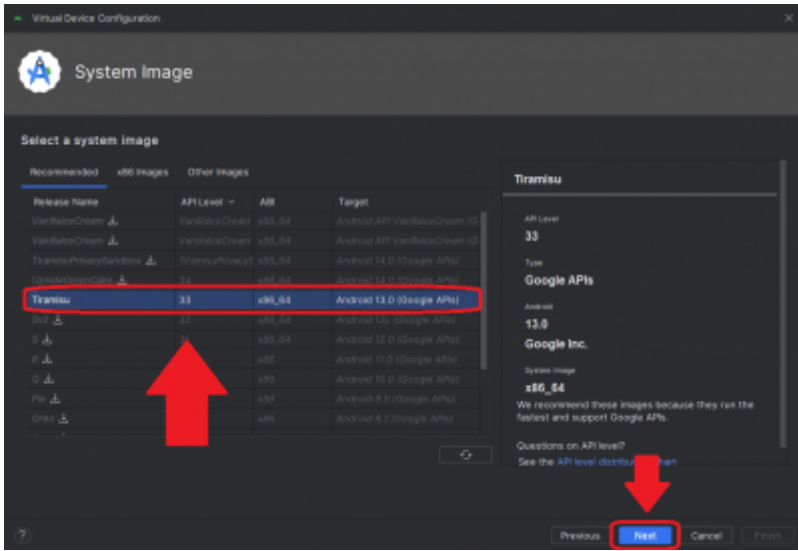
Virtual Device Configuration

System Image

Select a system image

Recommended x86 Images Other Images

| Release Name | API Level | ABI | Target |
|---|---|---|---|
| VanillaIceCream | VanillaIceCream | x86_64 | Android API VanillaIceCream (G |
| VanillaIceCream | VanillaIceCream | x86_64 | Android API VanillaIceCream (G |
| TiramisuPrivacySandbox | TiramisuPrivacyS | x86_64 | Android 14.0 (Google APIs) |
| UpsideDownCake | 34 | x86_64 | Android 14.0 (Google APIs) |
| Tiramisu | 33 | x86_64 | Android 13.0 (Google APIs) |
| Sv2 | 32 | x86_64 | Android 12L (Google APIs) |
| S | 31 | x86_64 | Android 12.0 (Google APIs) |
| R | 30 | x86 | Android 11.0 (Google APIs) |
| Q | 29 | x86 | Android 10.0 (Google APIs) |
| Pie | 28 | x86 | Android 9.0 (Google APIs) |
| Oreo | 27 | x86 | Android 8.1 (Google APIs) |

Tiramisu

API Level
33

Type
Google APIs

Android
13.0

Google Inc.

System Image
x86_64

We recommend these images because they run the fastest and support Google APIs.

Questions on API level?
See the API level distribu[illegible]art

?

Previous Next Cancel Finish